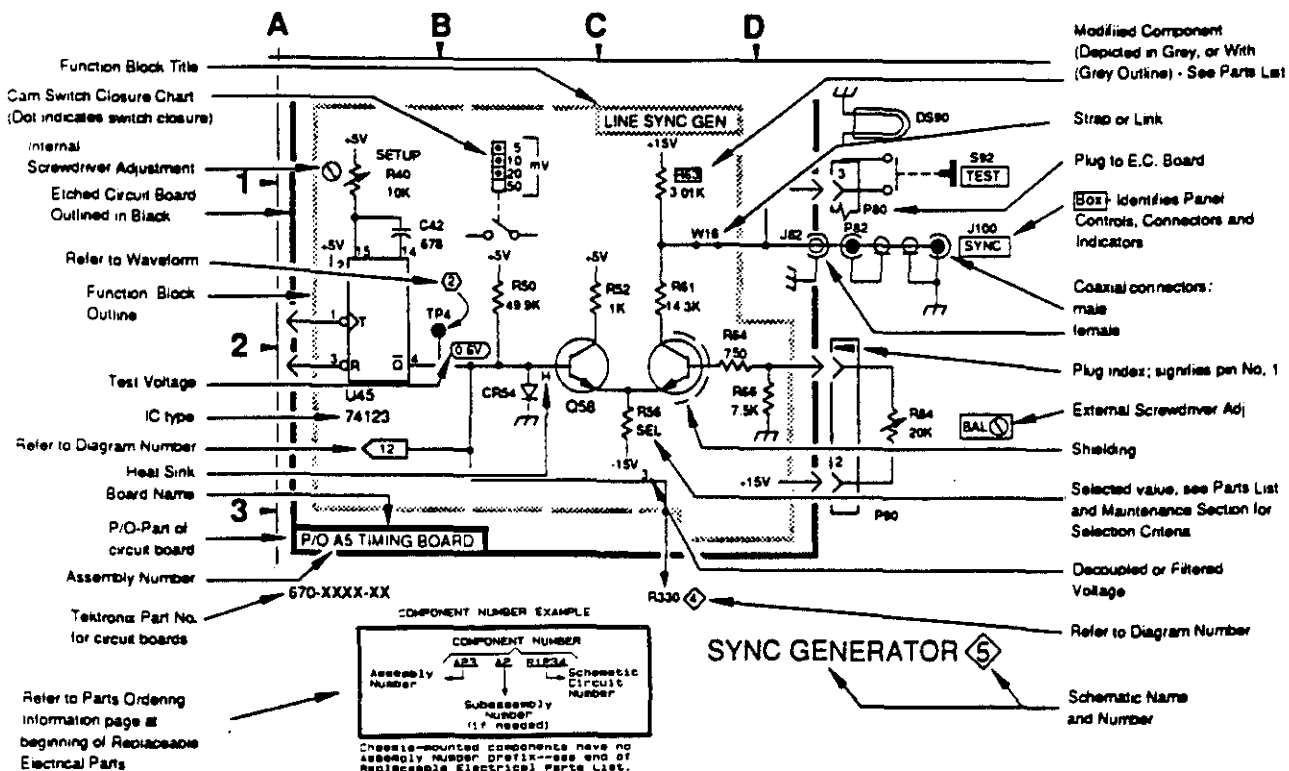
A B C D

Function Block Title

Cam Switch Closure Chart (Dot indicates switch closure)

Internal Screwdriver Adjustment

Etched Circuit Board Outlined in Black

Refer to Waveform

Function Block Outline

Test Voltage

IC type

Refer to Diagram Number

Heat Sink

Board Name

P/O-Part of circuit board

Assembly Number

Tektronix Part No. for circuit boards

Refer to Parts Ordering Information page at beginning of Replaceable Electrical Parts

1

2

3

LINE SYNC GEN

+5V SETUP R40 10K

5 10 20 50 mV

C42 678

+5V 15 14

1 T

3 R

4

TP4

U45 74123

0.6V

+5V R50 49.9K

+5V R52 1K

CR54

H

Q58

R56 SEL

-15V

12

+15V

R53 3.01K

R61 14.3K

W16

R64 750

R66 7.5K

DS90

3

4

S92 TEST

P80

J82

P82

J100 SYNC

R84 20K

BAL

+15V

2

P80

P/O A5 TIMING BOARD

670-XXXX-XX

R330 4

COMPONENT NUMBER EXAMPLE

COMPONENT NUMBER

A23 A2 R1234

Assembly Number

Subassembly Number (if needed)

Schematic Circuit Number

Chassis-mounted components have no Assembly Number prefix—see end of Replaceable Electrical Parts List.

SYNC GENERATOR 5

Modified Component (Depicted in Grey, or With (Grey Outline) - See Parts List

Strap or Link

Plug to E.C. Board

Box- Identifies Panel Controls, Connectors and Indicators

Coaxial connectors: male female

Plug index; signifies pin No. 1

External Screwdriver Adj

Shielding

Selected value, see Parts List and Maintenance Section for Selection Criteria

Decoupled or Filtered Voltage

Refer to Diagram Number

Schematic Name and Number